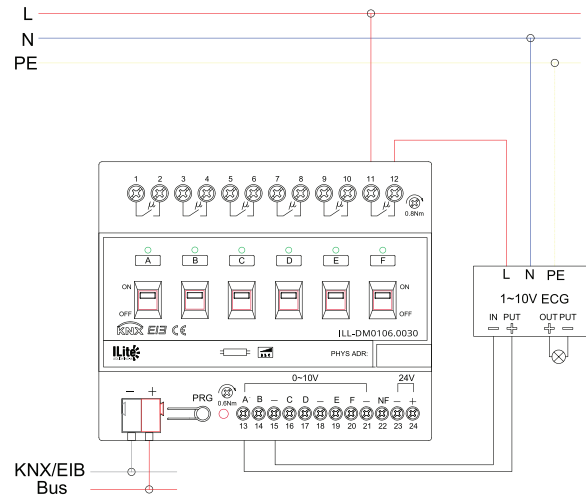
L
N
PE

1 2 3 4 5 6 7 8 9 10 11 12
0.8Nm

A B C D E F
ON
OFF
ON
OFF

KNX EIB CE
ILL-DM0106.0030
ILite
PHYS ADR:

PRG
0.6Nm
0~10V
24V
A B — C D — E F — NF — +
13 14 15 16 17 18 19 20 21 22 23 24

— +

KNX/EIB
Bus

L N PE
1~10V ECG
IN PUT
— +
OUT PUT
+ —